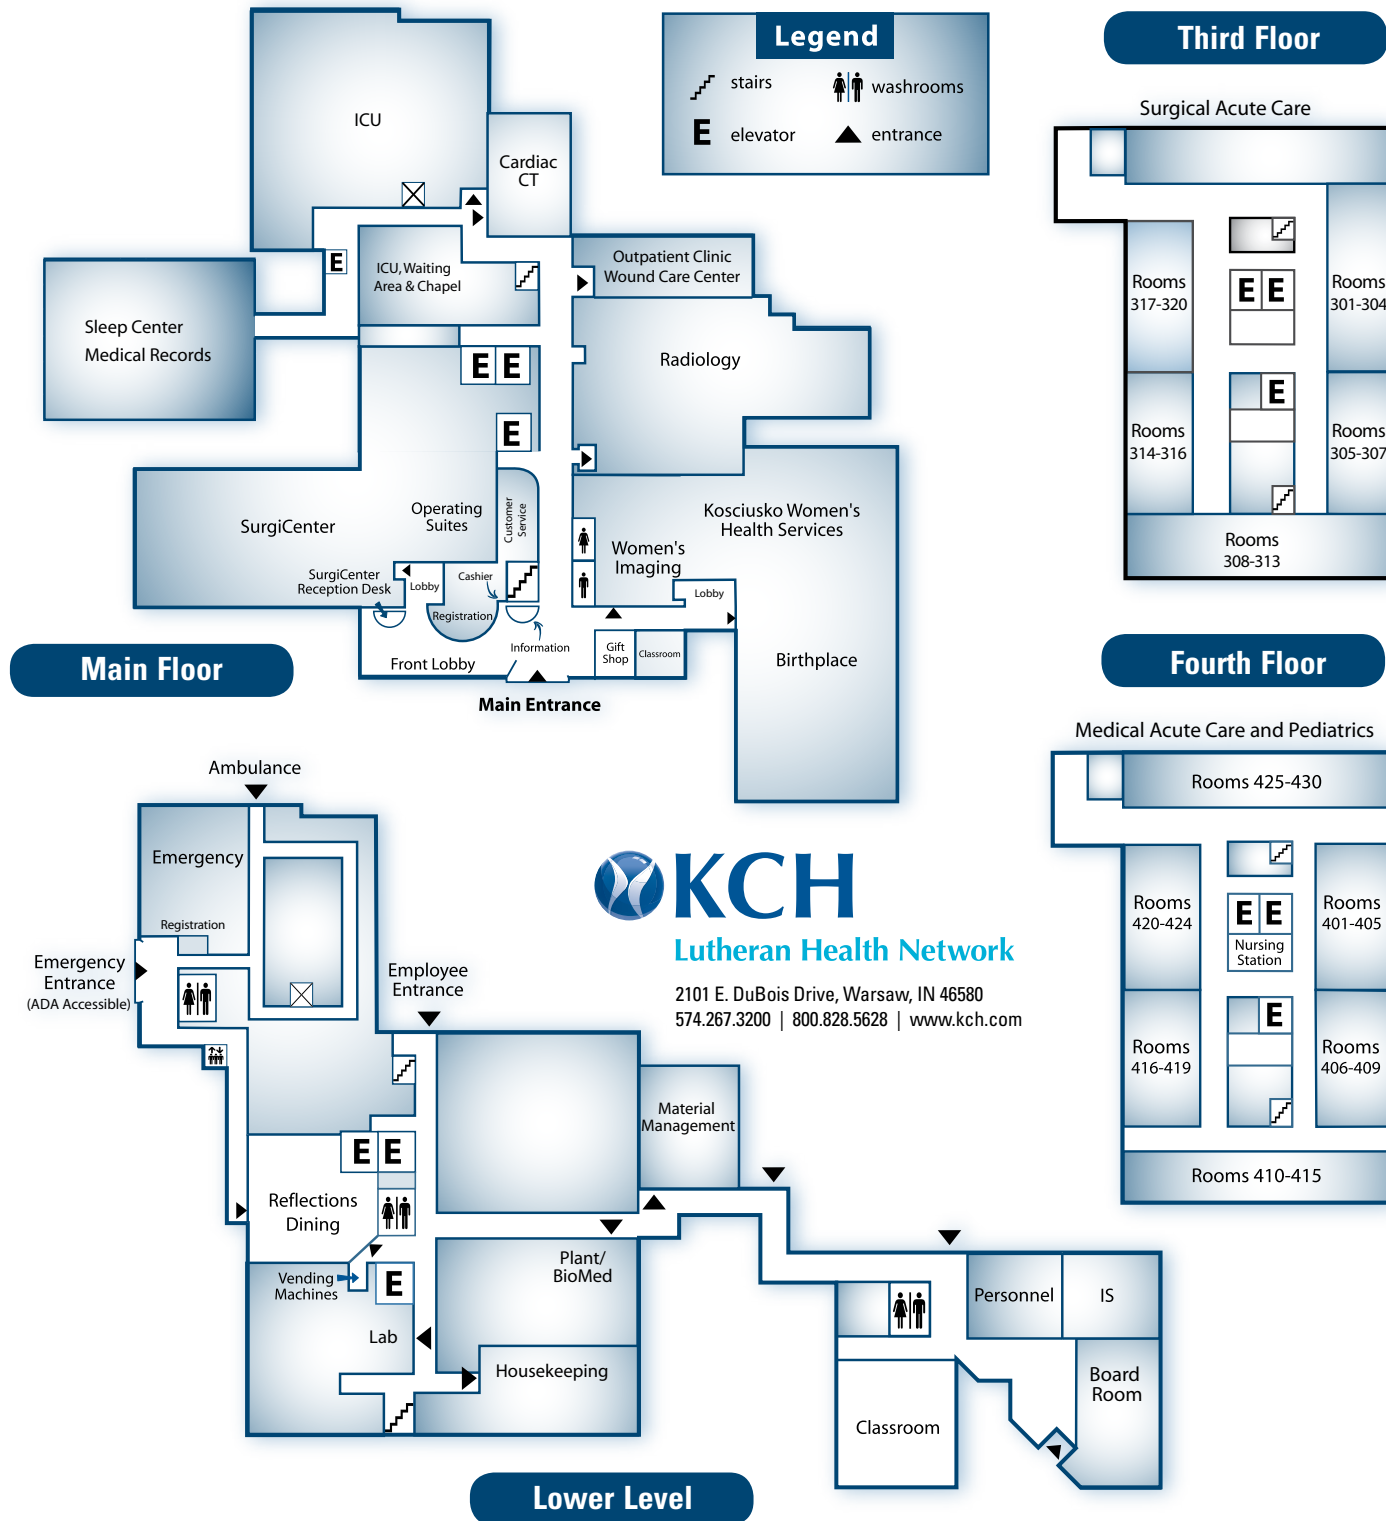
Legend
stairs
washrooms
E elevator
entrance

Third Floor
Surgical Acute Care
Rooms 317-320
E E
Rooms 301-304
E
Rooms 314-316
Rooms 305-307
Rooms 308-313

ICU
Cardiac CT
E
ICU, Waiting Area & Chapel
Outpatient Clinic Wound Care Center
Sleep Center
Medical Records
E E
Radiology
E
SurgiCenter
Operating Suites
Customer Service
Kosciusko Women's Health Services
Women's Imaging
SurgiCenter Reception Desk
Lobby
Cashier
Registration
Lobby
Information
Gift Shop
Classroom
Birthplace
Front Lobby
Main Entrance
Main Floor

Fourth Floor
Medical Acute Care and Pediatrics
Rooms 425-430
Rooms 420-424
E E
Nursing Station
Rooms 401-405
E
Rooms 416-419
Rooms 406-409
Rooms 410-415

Ambulance
Emergency
Registration
Emergency Entrance (ADA Accessible)
Employee Entrance
KCH
Lutheran Health Network
2101 E. DuBois Drive, Warsaw, IN 46580
574.267.3200 | 800.828.5628 | www.kch.com
Material Management
E E
Reflections Dining
Vending Machines
E
Lab
Plant/ BioMed
Housekeeping
Personnel
IS
Board Room
Classroom
Lower Level